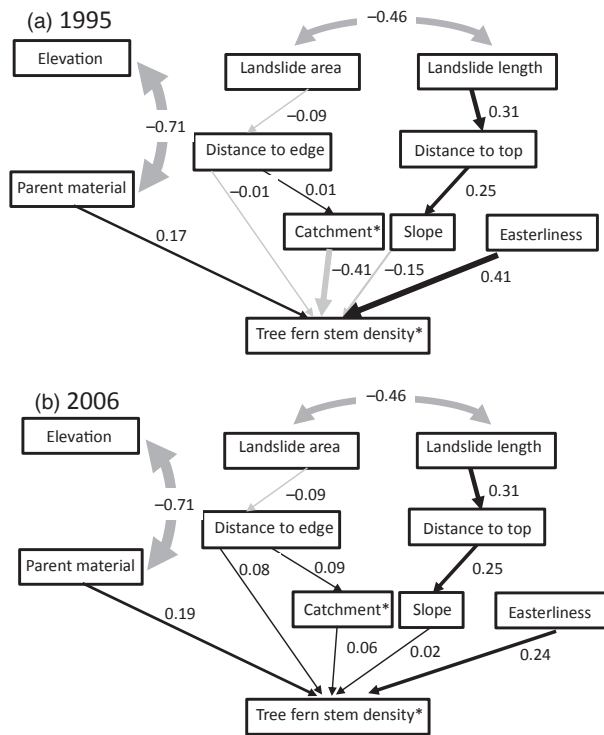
(a) 1995

–0.46

Elevation

Landslide area

Landslide length

–0.09

0.31

–0.71

Distance to edge

Distance to top

–0.01

0.01

0.25

Parent material

Catchment*

Slope

Easterliness

0.17

–0.41

–0.15

0.41

Tree fern stem density*

(b) 2006

–0.46

Elevation

Landslide area

Landslide length

–0.09

0.31

–0.71

Distance to edge

Distance to top

0.08

0.09

0.25

Parent material

Catchment*

Slope

Easterliness

0.19

0.06

0.02

0.24

Tree fern stem density*